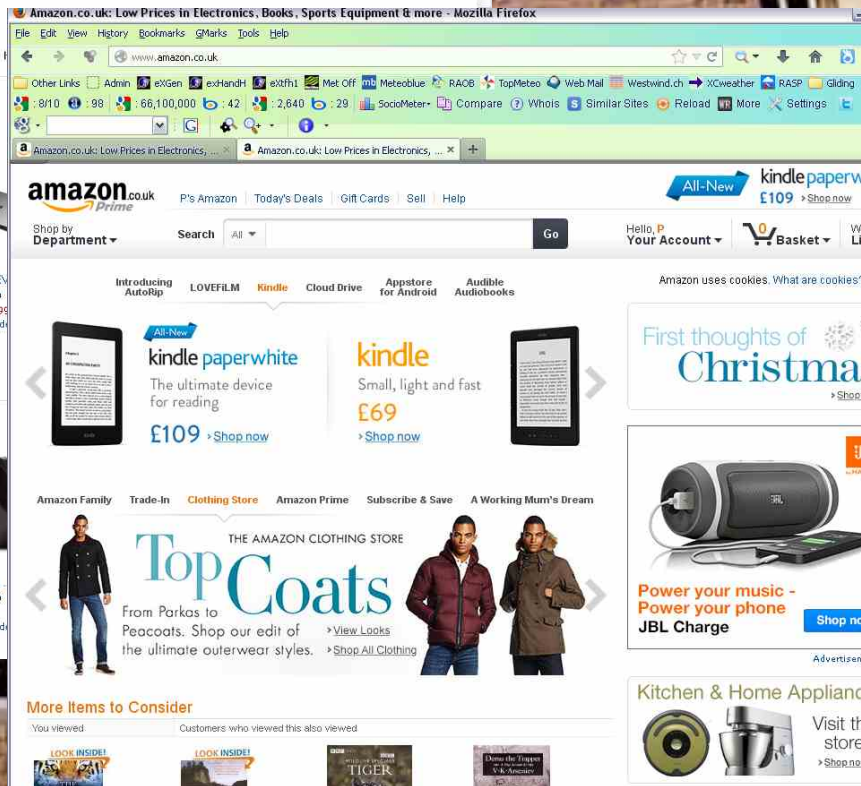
Amazon.co.uk: Low Prices in Electronics, Books, Sports Equipment & more - Mozilla Firefox

File Edit View History Bookmarks GMarks Tools Help

www.amazon.co.uk

Other Links Admin eXGen exHandH eXtfh1 Met Off Meteoblue RAOB TopMeteo Web Mail Westwind.ch XCweather RASP Gliding

: 8/10 : 98 : 66,100,000 : 42 : 2,640 : 29 SocioMeter Compare Whois Similar Sites Reload More Settings

Amazon.co.uk: Low Prices in Electronics, ... Amazon.co.uk: Low Prices in Electronics, ...

amazon.co.uk Prime P's Amazon Today's Deals Gift Cards Sell Help

All-New kindle paperw £109 Shop now

Shop by Department Search All Go Hello, P Your Account Basket

Introducing AutoRip LOVEFiLM Kindle Cloud Drive Appstore for Android Audible Audiobooks

Amazon uses cookies. What are cookies?

All-New kindle paperwhite The ultimate device for reading £109 Shop now

kindle Small, light and fast £69 Shop now

First thoughts of Christma Shop

Amazon Family Trade-In Clothing Store Amazon Prime Subscribe & Save A Working Mum's Dream

THE AMAZON CLOTHING STORE Top Coats From Parkas to Peacoats. Shop our edit of the ultimate outerwear styles. View Looks Shop All Clothing

Power your music - Power your phone JBL Charge Shop no

Advertise

More Items to Consider

You viewed Customers who viewed this also viewed

LOOK INSIDE! LOOK INSIDE! TIGER Dersu the Trapper V.K. Arseniev

Kitchen & Home Applianc Visit th store Shop no